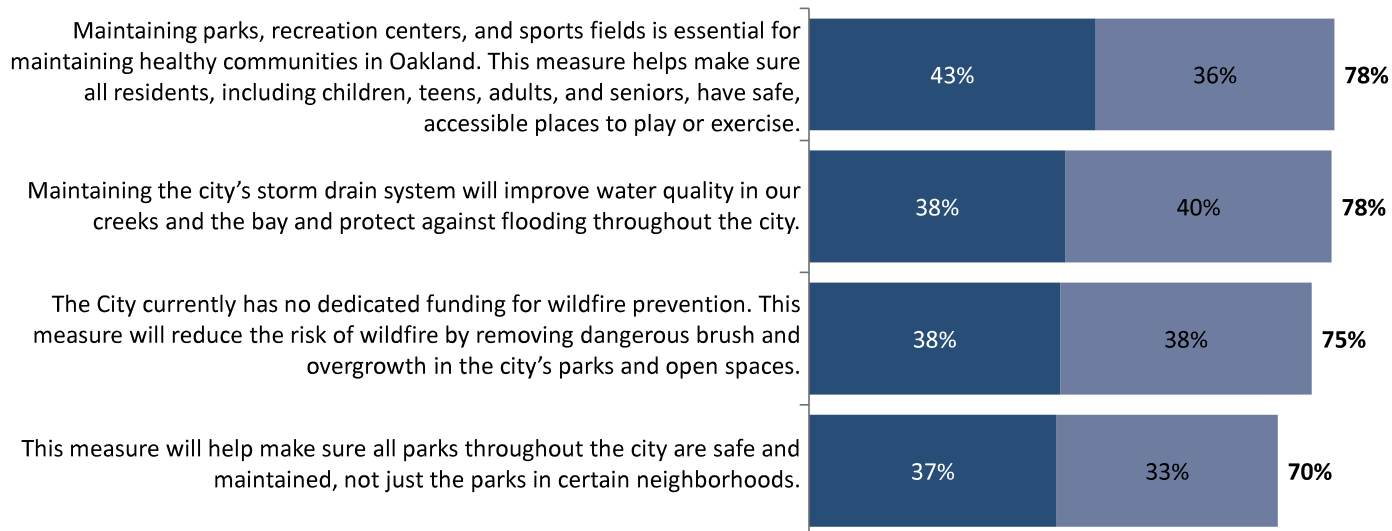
Maintaining parks, recreation centers, and sports fields is essential for maintaining healthy communities in Oakland. This measure helps make sure all residents, including children, teens, adults, and seniors, have safe, accessible places to play or exercise.

43%

36%

78%

Maintaining the city's storm drain system will improve water quality in our creeks and the bay and protect against flooding throughout the city.

38%

40%

78%

The City currently has no dedicated funding for wildfire prevention. This measure will reduce the risk of wildfire by removing dangerous brush and overgrowth in the city's parks and open spaces.

38%

38%

75%

This measure will help make sure all parks throughout the city are safe and maintained, not just the parks in certain neighborhoods.

37%

33%

70%